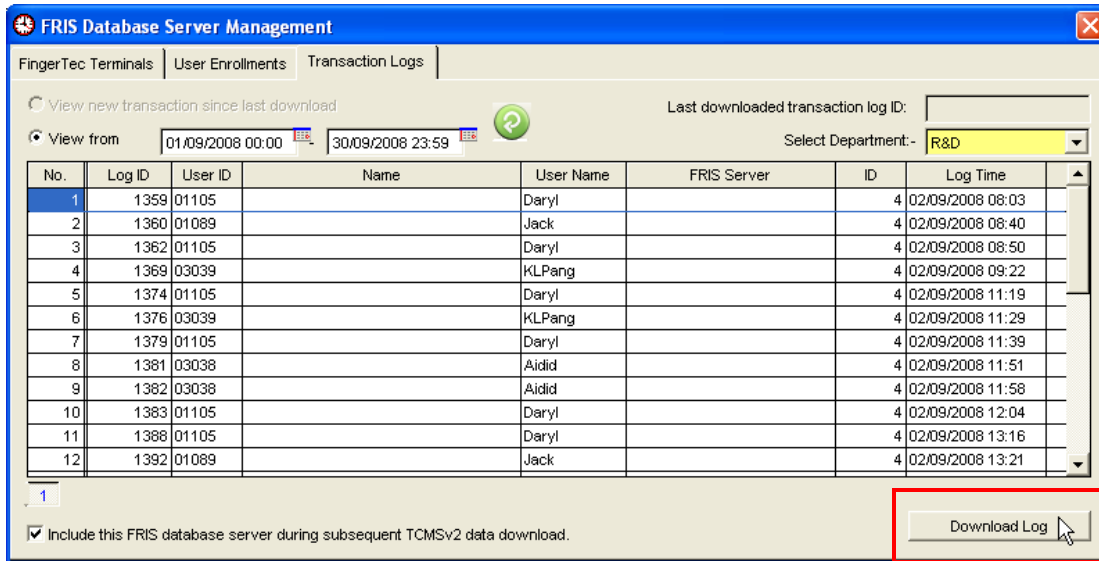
FRIS Database Server Management

FingerTec Terminals | User Enrollments | Transaction Logs

View new transaction since last download

Last downloaded transaction log ID:

View from 01/09/2008 00:00 - 30/09/2008 23:59

Select Department:- R&D

| No. | Log ID | User ID | Name | User Name | FRIS Server | ID | Log Time |
|---|---|---|---|---|---|---|---|
| 1 | 1359 | 01105 | | Daryl | | 4 | 02/09/2008 08:03 |
| 2 | 1360 | 01089 | | Jack | | 4 | 02/09/2008 08:40 |
| 3 | 1362 | 01105 | | Daryl | | 4 | 02/09/2008 08:50 |
| 4 | 1369 | 03039 | | KLPang | | 4 | 02/09/2008 09:22 |
| 5 | 1374 | 01105 | | Daryl | | 4 | 02/09/2008 11:19 |
| 6 | 1376 | 03039 | | KLPang | | 4 | 02/09/2008 11:29 |
| 7 | 1379 | 01105 | | Daryl | | 4 | 02/09/2008 11:39 |
| 8 | 1381 | 03038 | | Aidid | | 4 | 02/09/2008 11:51 |
| 9 | 1382 | 03038 | | Aidid | | 4 | 02/09/2008 11:58 |
| 10 | 1383 | 01105 | | Daryl | | 4 | 02/09/2008 12:04 |
| 11 | 1388 | 01105 | | Daryl | | 4 | 02/09/2008 13:16 |
| 12 | 1392 | 01089 | | Jack | | 4 | 02/09/2008 13:21 |

1

Include this FRIS database server during subsequent TCMSv2 data download.

Download Log